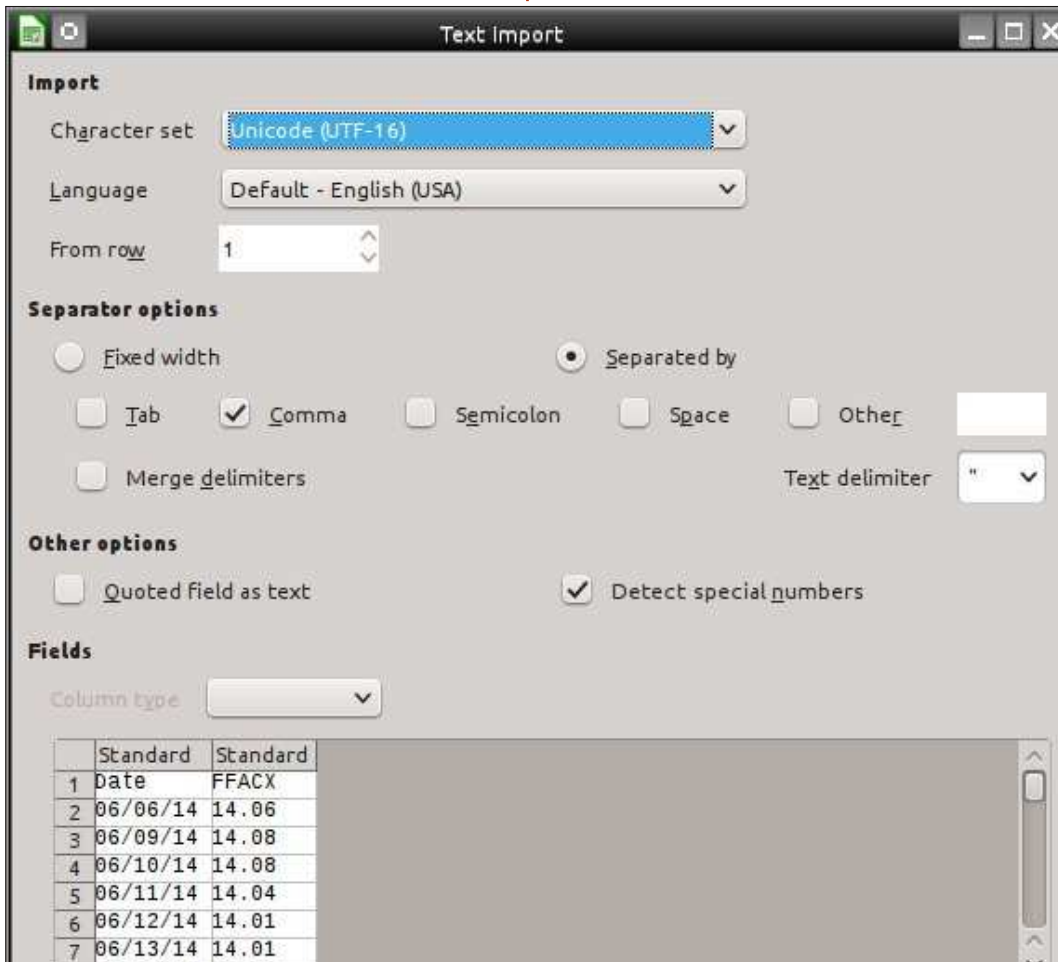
Text Import

Import

Character set Unicode (UTF-16)

Language Default - English (USA)

From row 1

Separator options

Fixed width

Separated by

Tab Comma Semicolon Space Other

Merge delimiters

Text delimiter "

Other options

Quoted field as text

Detect special numbers

Fields

Column type

| | Standard | Standard |
|---|---|---|
| 1 | Date | FFACX |
| 2 | 06/06/14 | 14.06 |
| 3 | 06/09/14 | 14.08 |
| 4 | 06/10/14 | 14.08 |
| 5 | 06/11/14 | 14.04 |
| 6 | 06/12/14 | 14.01 |
| 7 | 06/13/14 | 14.01 |